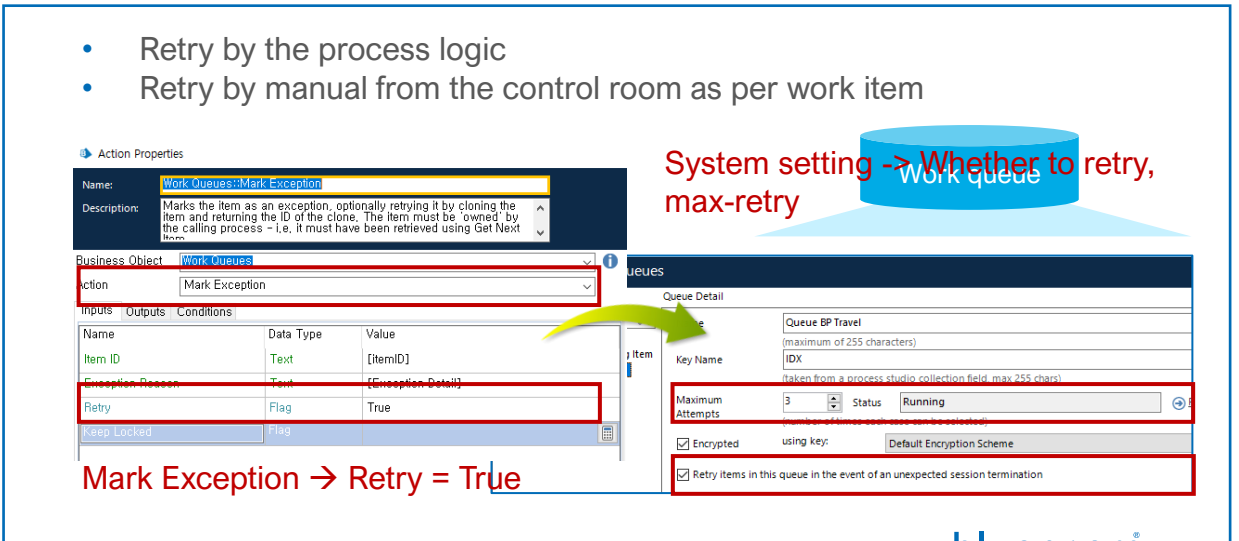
• Retry by the process logic
• Retry by manual from the control room as per work item

Action Properties

Name: Work Queues::Mark Exception

Description: Marks the item as an exception, optionally retrying it by cloning the item and returning the ID of the clone. The item must be 'owned' by the calling process - i.e, it must have been retrieved using Get Next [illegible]

Business Object: Work Queues

Action: Mark Exception

Inputs Outputs Conditions

| Name | Data Type | Value |
|---|---|---|
| Item ID | Text | [itemID] |
| Exception Reason | Text | [Exception Detail] |
| Retry | Flag | True |
| Keep Locked | Flag | |

Mark Exception → Retry = True

System setting -> Whether to retry, max-retry

Work queue

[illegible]ueues

Queue Detail

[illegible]e Queue BP Travel
(maximum of 255 characters)

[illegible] Item

Key Name IDX
(taken from a process studio collection field, max 255 chars)

Maximum Attempts 3 Status Running
(number of times each case can be selected)

Encrypted using key: Default Encryption Scheme

Retry items in this queue in the event of an unexpected session termination